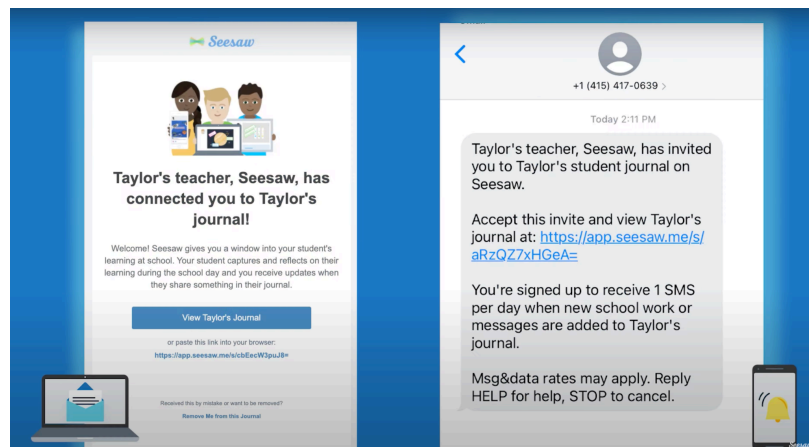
Seesaw

Taylor's teacher, Seesaw, has connected you to Taylor's journal!

Welcome! Seesaw gives you a window into your student's learning at school. Your student captures and reflects on their learning during the school day and you receive updates when they share something in their journal.

View Taylor's Journal

or paste this link into your browser:

https://app.seesaw.me/s/cbEecW3puJ8=

Received this by mistake or want to be removed?

Remove Me from this Journal

+1 (415) 417-0639 >

Today 2:11 PM

Taylor's teacher, Seesaw, has invited you to Taylor's student journal on Seesaw.

Accept this invite and view Taylor's journal at: https://app.seesaw.me/s/aRzQZ7xHGeA=

You're signed up to receive 1 SMS per day when new school work or messages are added to Taylor's journal.

Msg&data rates may apply. Reply HELP for help, STOP to cancel.